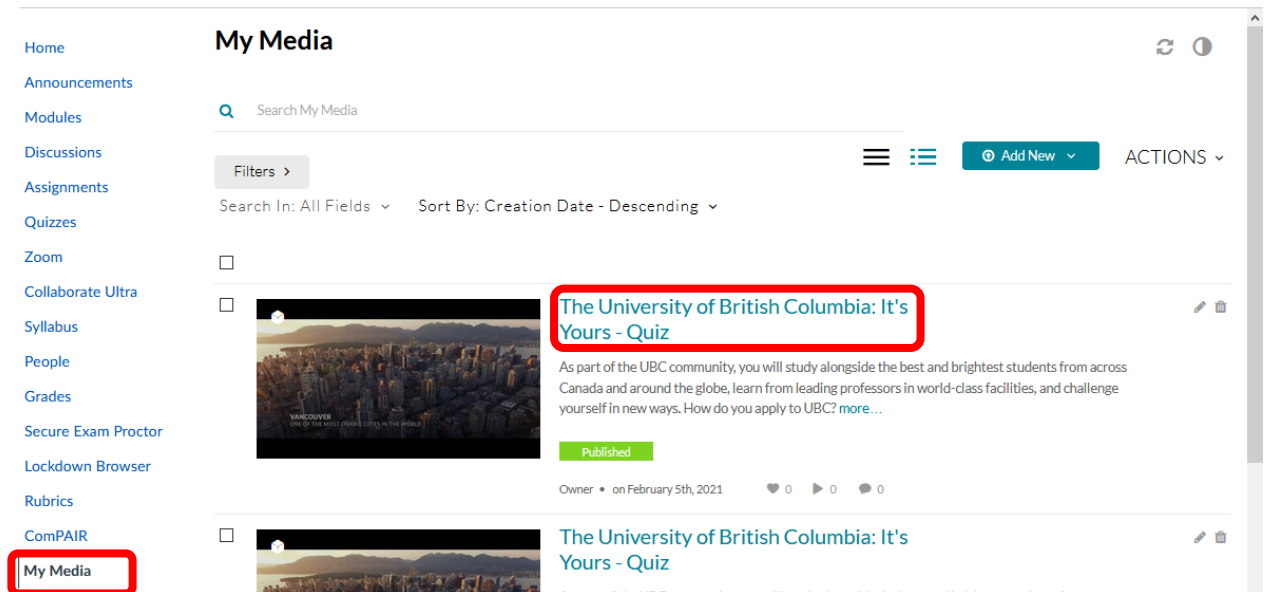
Home
Announcements
Modules
Discussions
Assignments
Quizzes
Zoom
Collaborate Ultra
Syllabus
People
Grades
Secure Exam Proctor
Lockdown Browser
Rubrics
ComPAIR
My Media

My Media

Search My Media

Filters >

Add New

ACTIONS

Search In: All Fields

Sort By: Creation Date - Descending

VANCOUVER
ONE OF THE MOST LIVEABLE CITIES IN THE WORLD

The University of British Columbia: It's Yours - Quiz

As part of the UBC community, you will study alongside the best and brightest students from across Canada and around the globe, learn from leading professors in world-class facilities, and challenge yourself in new ways. How do you apply to UBC? more…

Published

Owner • on February 5th, 2021 0 0 0

The University of British Columbia: It's Yours - Quiz